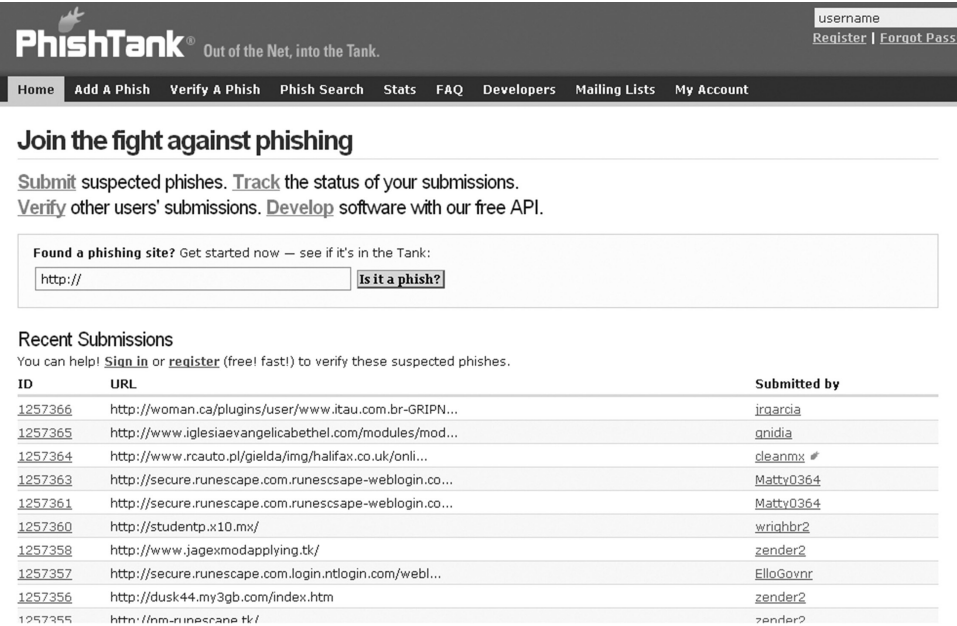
PhishTank® Out of the Net, into the Tank.

username
Register | Forgot Pass

Home Add A Phish Verify A Phish Phish Search Stats FAQ Developers Mailing Lists My Account

Join the fight against phishing

Submit suspected phishes. Track the status of your submissions.
Verify other users' submissions. Develop software with our free API.

Found a phishing site? Get started now — see if it's in the Tank:
http://
Is it a phish?

Recent Submissions
You can help! Sign in or register (free! fast!) to verify these suspected phishes.

| ID | URL | Submitted by |
|---|---|---|
| 1257366 | http://woman.ca/plugins/user/www.itau.com.br-GRIPN... | jrgarcia |
| 1257365 | http://www.iglesiaevangelicabethel.com/modules/mod... | gnidia |
| 1257364 | http://www.rcauto.pl/gielda/img/halifax.co.uk/onli... | cleanmx |
| 1257363 | http://secure.runescape.com.runescsape-weblogin.co... | Matty0364 |
| 1257361 | http://secure.runescape.com.runescsape-weblogin.co... | Matty0364 |
| 1257360 | http://studentp.x10.mx/ | wrighbr2 |
| 1257358 | http://www.jagexmodapplying.tk/ | zender2 |
| 1257357 | http://secure.runescape.com.login.ntlogin.com/webl... | ElloGovnr |
| 1257356 | http://dusk44.my3gb.com/index.htm | zender2 |
| 1257355 | http://pm-runescape.tk/ | zender2 |